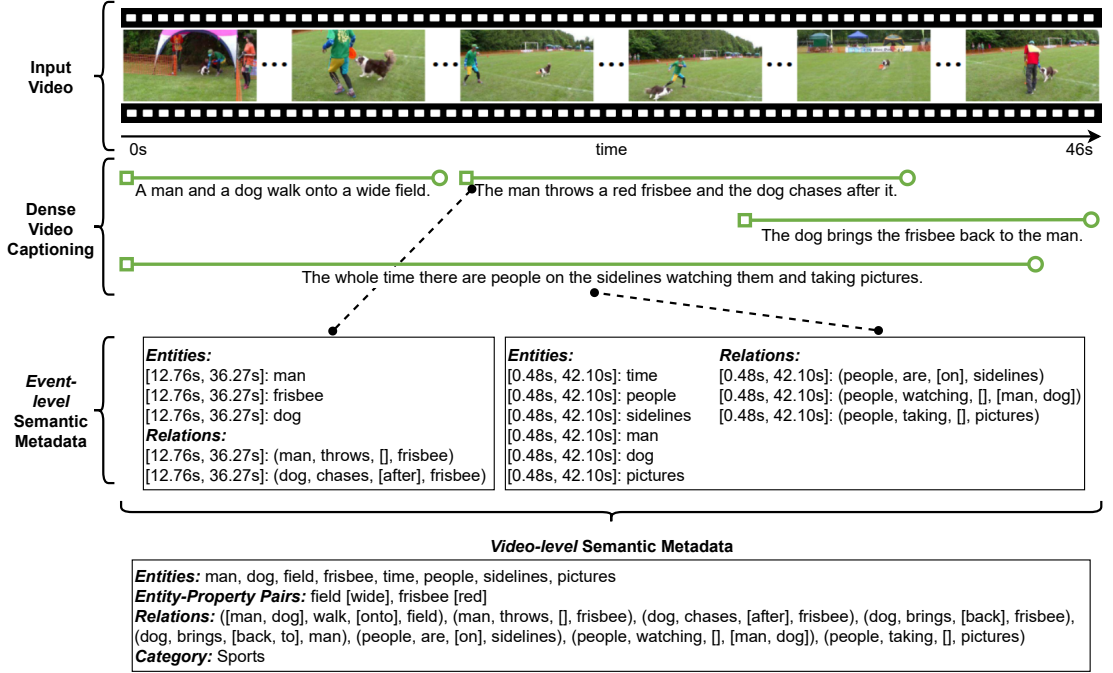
Input Video

0s

time

46s

Dense Video Captioning

A man and a dog walk onto a wide field.

The man throws a red frisbee and the dog chases after it.

The dog brings the frisbee back to the man.

The whole time there are people on the sidelines watching them and taking pictures.

Event-level Semantic Metadata

Entities:
[12.76s, 36.27s]: man
[12.76s, 36.27s]: frisbee
[12.76s, 36.27s]: dog
Relations:
[12.76s, 36.27s]: (man, throws, [], frisbee)
[12.76s, 36.27s]: (dog, chases, [after], frisbee)

Entities:
[0.48s, 42.10s]: time
[0.48s, 42.10s]: people
[0.48s, 42.10s]: sidelines
[0.48s, 42.10s]: man
[0.48s, 42.10s]: dog
[0.48s, 42.10s]: pictures

Relations:
[0.48s, 42.10s]: (people, are, [on], sidelines)
[0.48s, 42.10s]: (people, watching, [], [man, dog])
[0.48s, 42.10s]: (people, taking, [], pictures)

Video-level Semantic Metadata

Entities: man, dog, field, frisbee, time, people, sidelines, pictures
Entity-Property Pairs: field [wide], frisbee [red]
Relations: ([man, dog], walk, [onto], field), (man, throws, [], frisbee), (dog, chases, [after], frisbee), (dog, brings, [back], frisbee), (dog, brings, [back, to], man), (people, are, [on], sidelines), (people, watching, [], [man, dog]), (people, taking, [], pictures)
Category: Sports